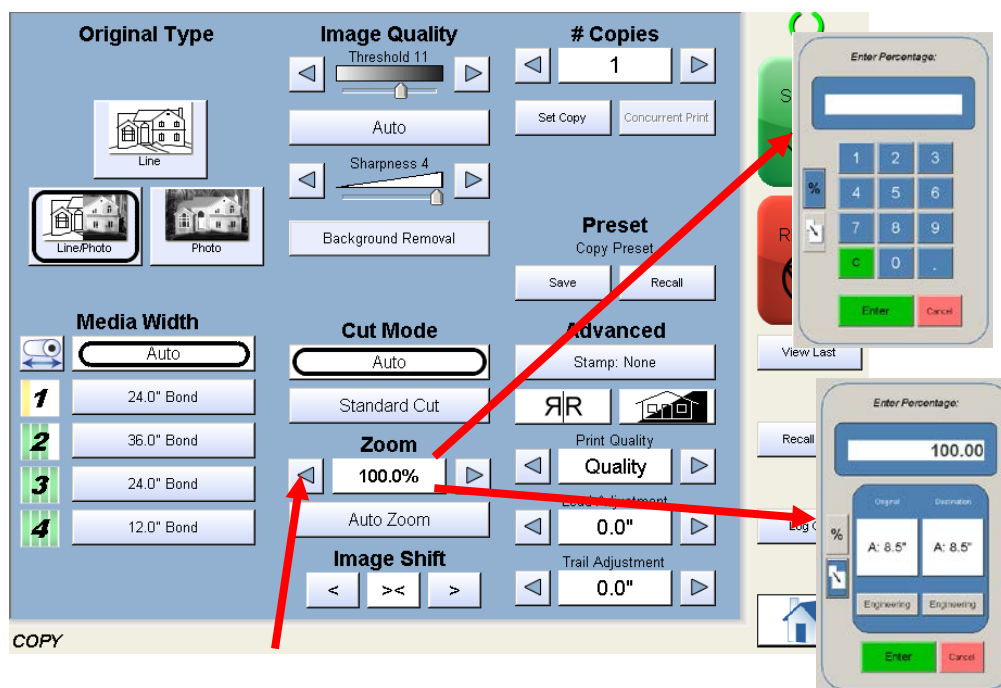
Original Type

Line

Line/Photo

Photo

Image Quality

Threshold 11

Auto

Sharpness 4

Background Removal

# Copies

1

Set Copy

Concurrent Print

Preset

Copy Preset

Save

Recall

Media Width

Auto

1 24.0" Bond

2 36.0" Bond

3 24.0" Bond

4 12.0" Bond

Cut Mode

Auto

Standard Cut

Zoom

100.0%

Auto Zoom

Image Shift

< >< >

Advanced

Stamp: None

ЯR

Print Quality

Quality

Lead Adjustment

0.0"

Trail Adjustment

0.0"

View Last

Recall

Log

COPY

Enter Percentage:

%

1 2 3
4 5 6
7 8 9
C 0 .

Enter

Cancel

Enter Percentage:

100.00

%

Original

Destination

A: 8.5"

A: 8.5"

Engineering

Engineering

Enter

Cancel